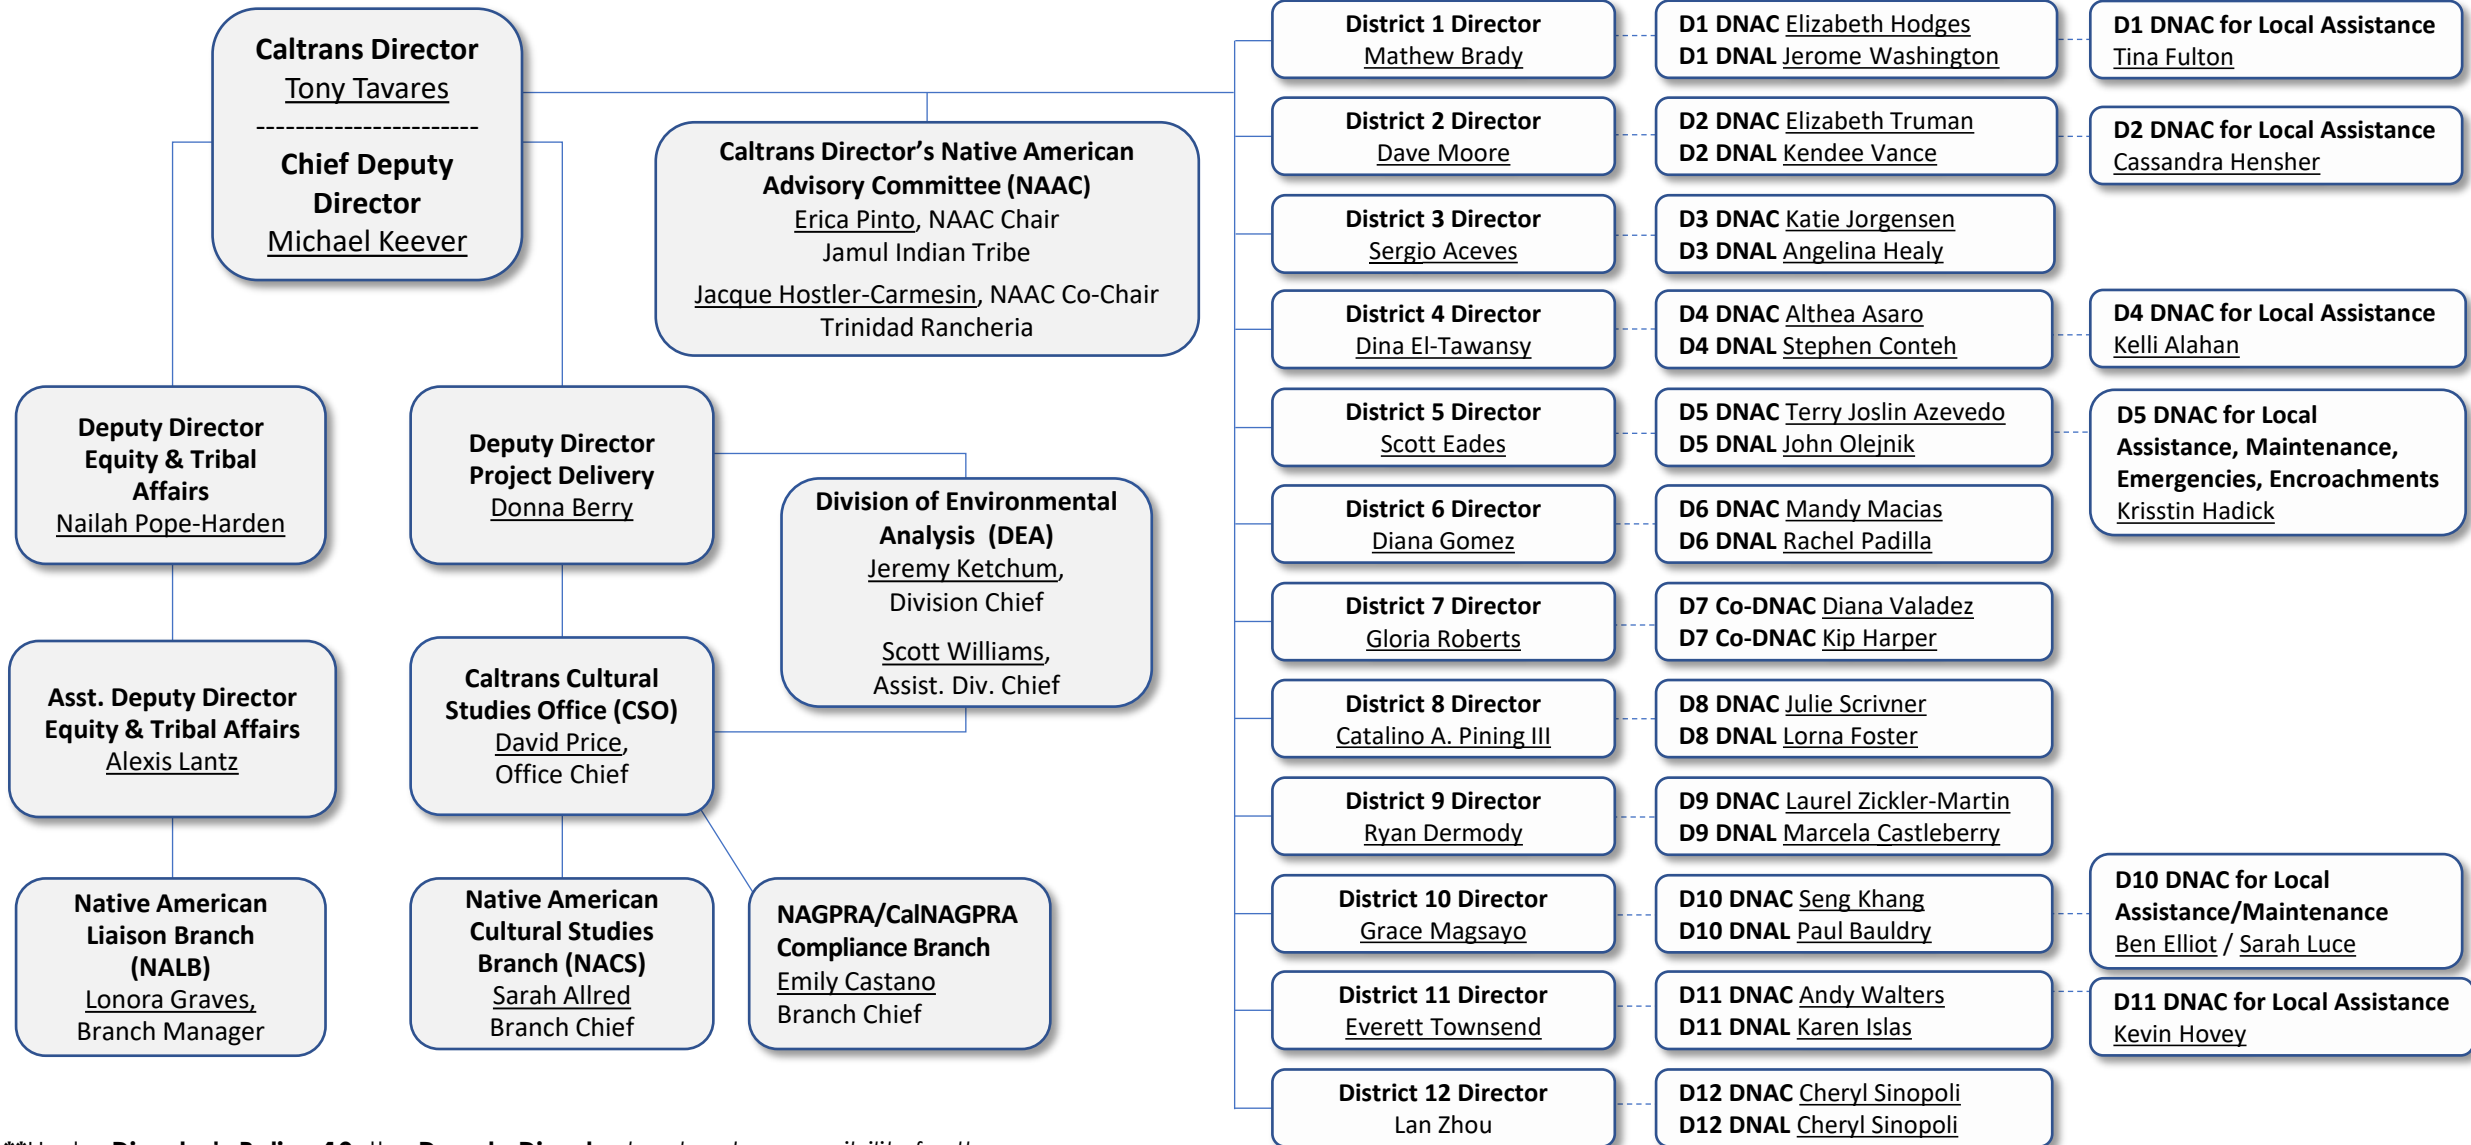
Caltrans Director
Tony Tavares
----------------------
Chief Deputy Director
Michael Keever

Caltrans Director's Native American Advisory Committee (NAAC)
Erica Pinto, NAAC Chair
Jamul Indian Tribe
Jacque Hostler-Carmesin, NAAC Co-Chair
Trinidad Rancheria

Deputy Director Equity & Tribal Affairs
Nailah Pope-Harden

Deputy Director Project Delivery
Donna Berry

Division of Environmental Analysis (DEA)
Jeremy Ketchum, Division Chief
Scott Williams, Assist. Div. Chief

Asst. Deputy Director Equity & Tribal Affairs
Alexis Lantz

Caltrans Cultural Studies Office (CSO)
David Price, Office Chief

Native American Liaison Branch (NALB)
Lonora Graves, Branch Manager

Native American Cultural Studies Branch (NACS)
Sarah Allred
Branch Chief

NAGPRA/CalNAGPRA Compliance Branch
Emily Castano
Branch Chief

District 1 Director
Mathew Brady

D1 DNAC Elizabeth Hodges
D1 DNAL Jerome Washington

D1 DNAC for Local Assistance
Tina Fulton

District 2 Director
Dave Moore

D2 DNAC Elizabeth Truman
D2 DNAL Kendee Vance

D2 DNAC for Local Assistance
Cassandra Hensher

District 3 Director
Sergio Aceves

D3 DNAC Katie Jorgensen
D3 DNAL Angelina Healy

District 4 Director
Dina El-Tawansy

D4 DNAC Althea Asaro
D4 DNAL Stephen Conteh

D4 DNAC for Local Assistance
Kelli Alahan

District 5 Director
Scott Eades

D5 DNAC Terry Joslin Azevedo
D5 DNAL John Olejnik

D5 DNAC for Local Assistance, Maintenance, Emergencies, Encroachments
Krisstin Hadick

District 6 Director
Diana Gomez

D6 DNAC Mandy Macias
D6 DNAL Rachel Padilla

District 7 Director
Gloria Roberts

D7 Co-DNAC Diana Valadez
D7 Co-DNAC Kip Harper

District 8 Director
Catalino A. Pining III

D8 DNAC Julie Scrivner
D8 DNAL Lorna Foster

District 9 Director
Ryan Dermody

D9 DNAC Laurel Zickler-Martin
D9 DNAL Marcela Castleberry

District 10 Director
Grace Magsayo

D10 DNAC Seng Khang
D10 DNAL Paul Bauldry

D10 DNAC for Local Assistance/Maintenance
Ben Elliot / Sarah Luce

District 11 Director
Everett Townsend

D11 DNAC Andy Walters
D11 DNAL Karen Islas

D11 DNAC for Local Assistance
Kevin Hovey

District 12 Director
Lan Zhou

D12 DNAC Cheryl Sinopoli
D12 DNAL Cheryl Sinopoli

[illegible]